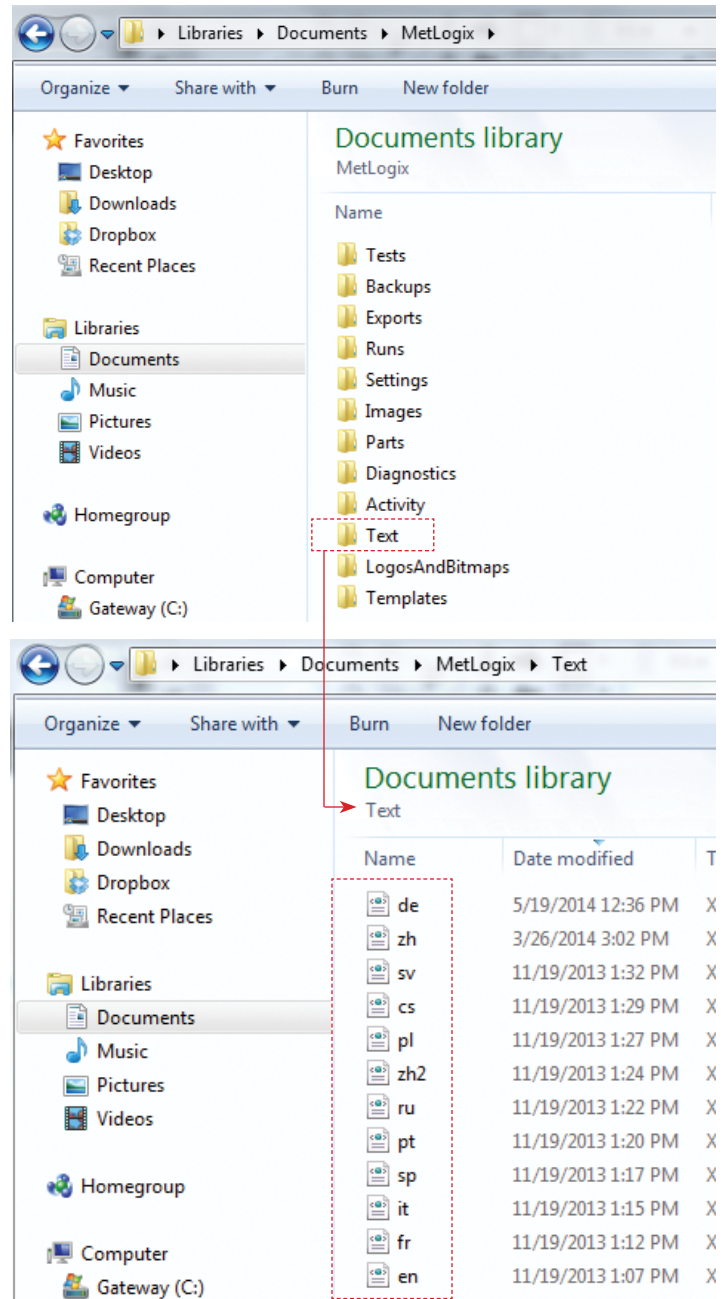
▸ Libraries ▸ Documents ▸ MetLogix ▸

Organize ▾ Share with ▾ Burn New folder

Favorites
Desktop
Downloads
Dropbox
Recent Places

Libraries
Documents
Music
Pictures
Videos

Homegroup

Computer
Gateway (C:)

Documents library
MetLogix

Name

Tests
Backups
Exports
Runs
Settings
Images
Parts
Diagnostics
Activity
Text
LogosAndBitmaps
Templates

▸ Libraries ▸ Documents ▸ MetLogix ▸ Text

Organize ▾ Share with ▾ Burn New folder

Favorites
Desktop
Downloads
Dropbox
Recent Places

Libraries
Documents
Music
Pictures
Videos

Homegroup

Computer
Gateway (C:)

Documents library
Text

| Name | Date modified | T |
|---|---|---|
| de | 5/19/2014 12:36 PM | X |
| zh | 3/26/2014 3:02 PM | X |
| sv | 11/19/2013 1:32 PM | X |
| cs | 11/19/2013 1:29 PM | X |
| pl | 11/19/2013 1:27 PM | X |
| zh2 | 11/19/2013 1:24 PM | X |
| ru | 11/19/2013 1:22 PM | X |
| pt | 11/19/2013 1:20 PM | X |
| sp | 11/19/2013 1:17 PM | X |
| it | 11/19/2013 1:15 PM | X |
| fr | 11/19/2013 1:12 PM | X |
| en | 11/19/2013 1:07 PM | X |